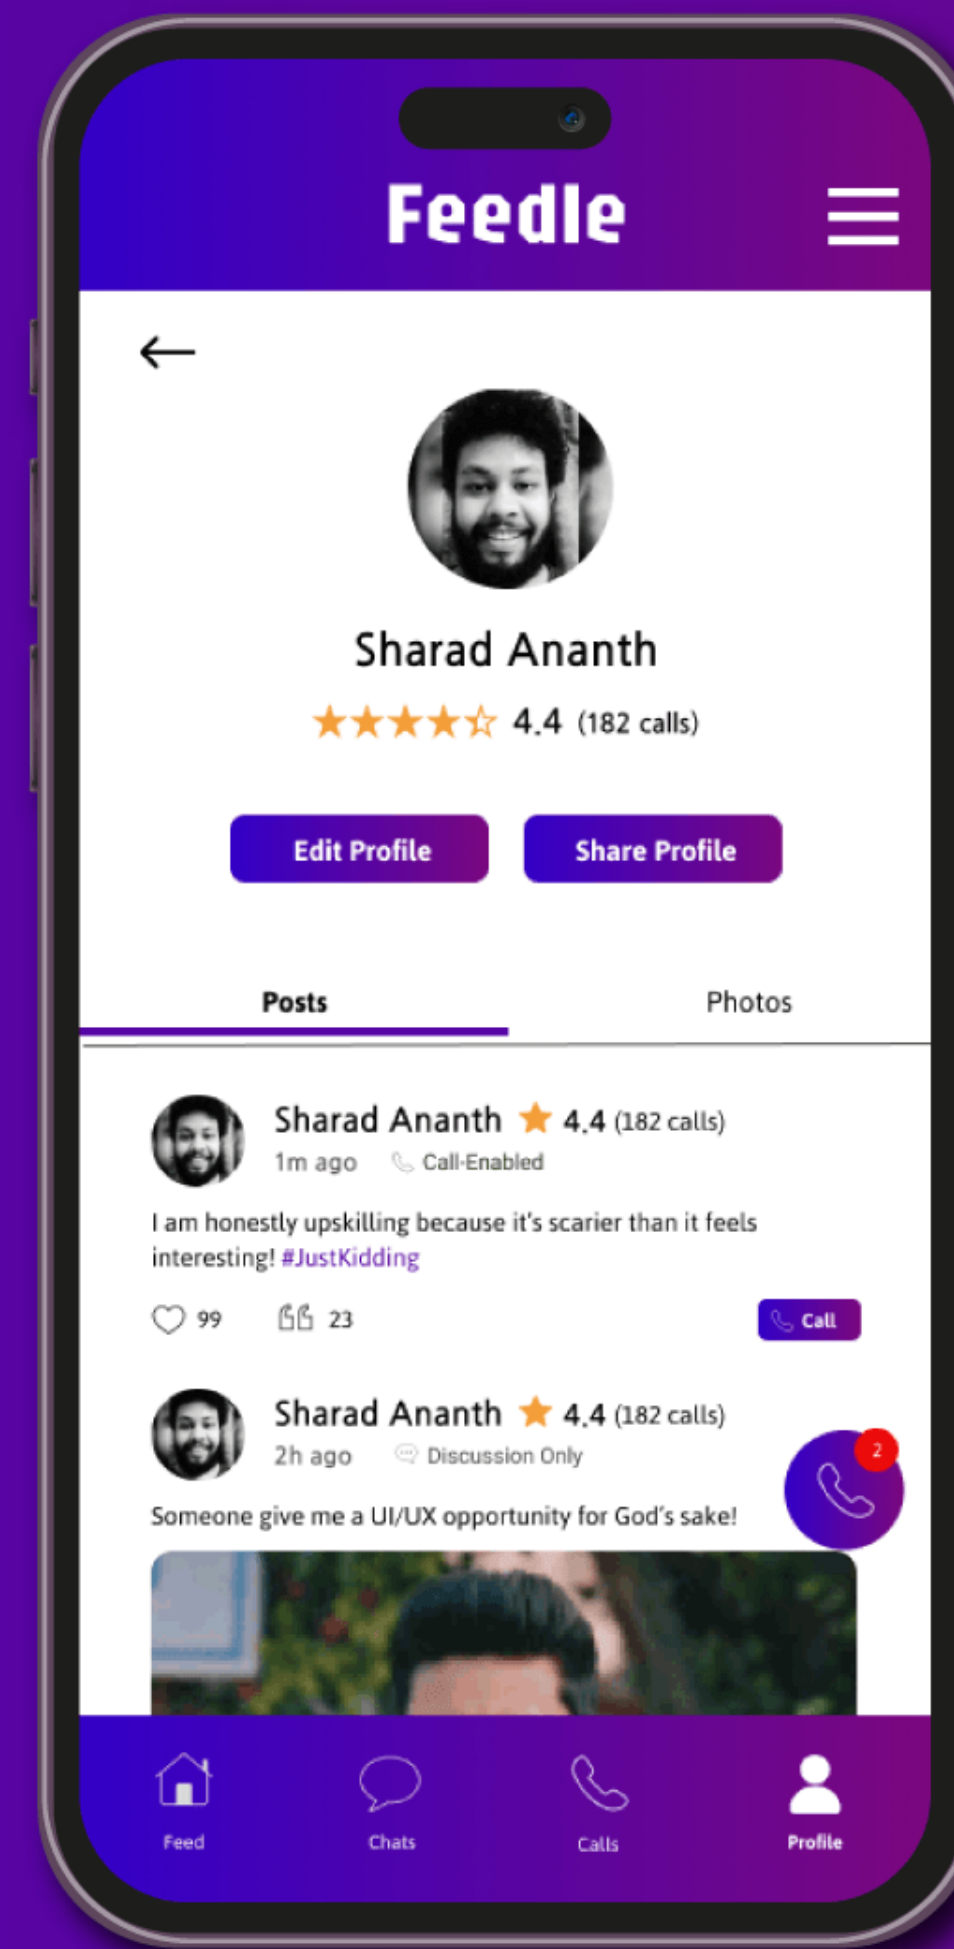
Feedle

Sharad Ananth

4.4 (182 calls)

Edit Profile

Share Profile

Posts

Photos

Sharad Ananth 4.4 (182 calls)
1m ago Call-Enabled

I am honestly upskilling because it's scarier than it feels interesting! #JustKidding

99 23 Call

Sharad Ananth 4.4 (182 calls)
2h ago Discussion Only

Someone give me a UI/UX opportunity for God's sake!

2

Feed Chats Calls Profile